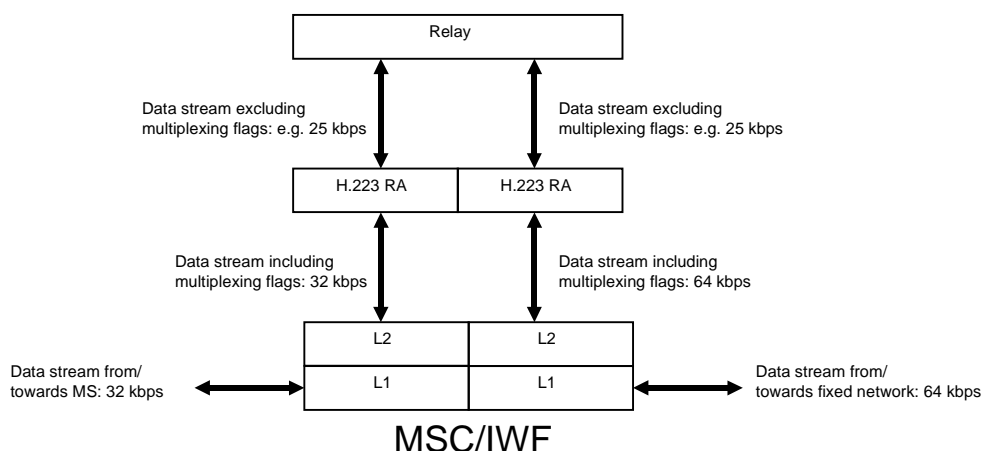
Relay

Data stream excluding multiplexing flags: e.g. 25 kbps

Data stream excluding multiplexing flags: e.g. 25 kbps

H.223 RA

H.223 RA

Data stream including multiplexing flags: 32 kbps

Data stream including multiplexing flags: 64 kbps

L2

L2

Data stream from/ towards MS: 32 kbps

L1

L1

Data stream from/ towards fixed network: 64 kbps

MSC/IWF